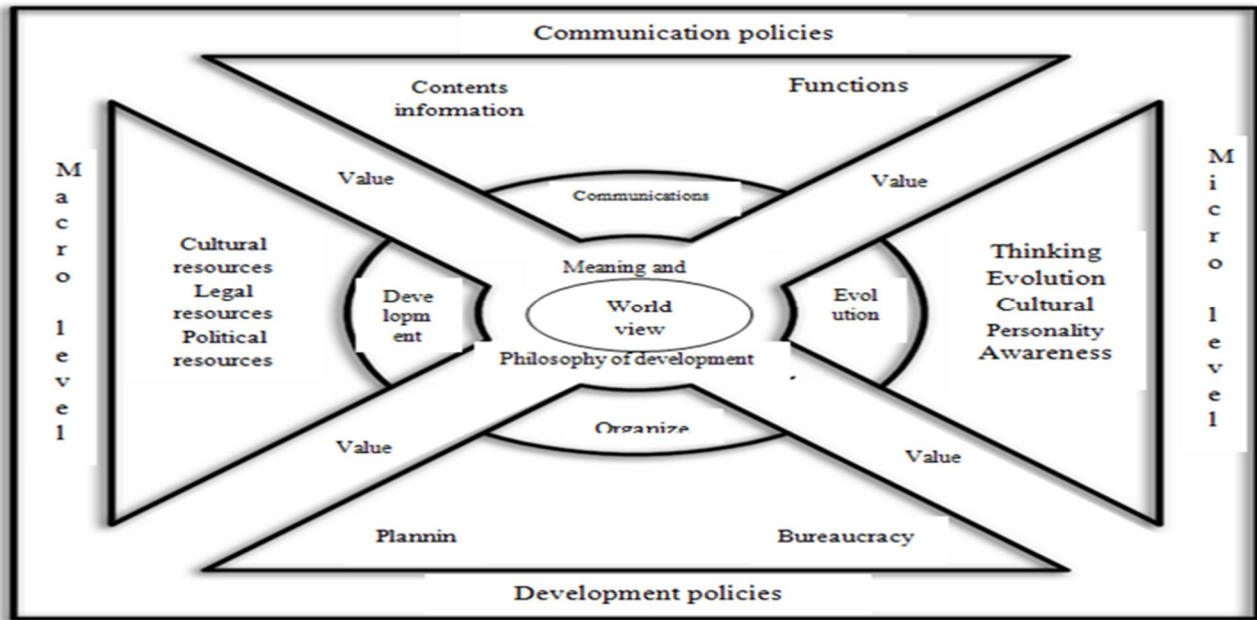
Communication policies

Contents information

Functions

Value

Communications

Value

Macro level

Cultural resources
Legal resources
Political resources

Deve lopm ent

Meaning and

World view

Philosophy of development

Evol ution

Thinking
Evolution
Cultural
Personality
Awareness

Micro level

Value

Organize

Value

Plannin

Bureaucracy

Development policies